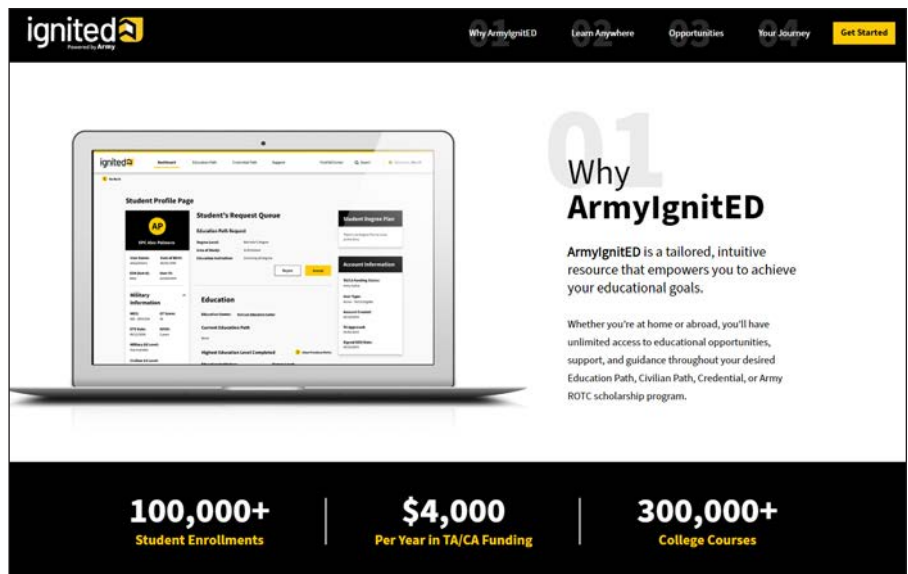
ignited
Powered by Army

01 Why ArmyIgnitED
02 Learn Anywhere
03 Opportunities
04 Your Journey
Get Started

ignited
Dashboard
Education Path
Credential Path
Support

Student Profile Page

AP
SPC Alex Palmers

Military Information

Student's Request Queue
Education Path Request

Reject
Accept

Education
Current Education Path
Highest Education Level Completed

Student Degree Plan

Account Information

01

Why
ArmyIgnitED

ArmyIgnitED is a tailored, intuitive resource that empowers you to achieve your educational goals.

Whether you're at home or abroad, you'll have unlimited access to educational opportunities, support, and guidance throughout your desired Education Path, Civilian Path, Credential, or Army ROTC scholarship program.

100,000+
Student Enrollments

$4,000
Per Year in TA/CA Funding

300,000+
College Courses